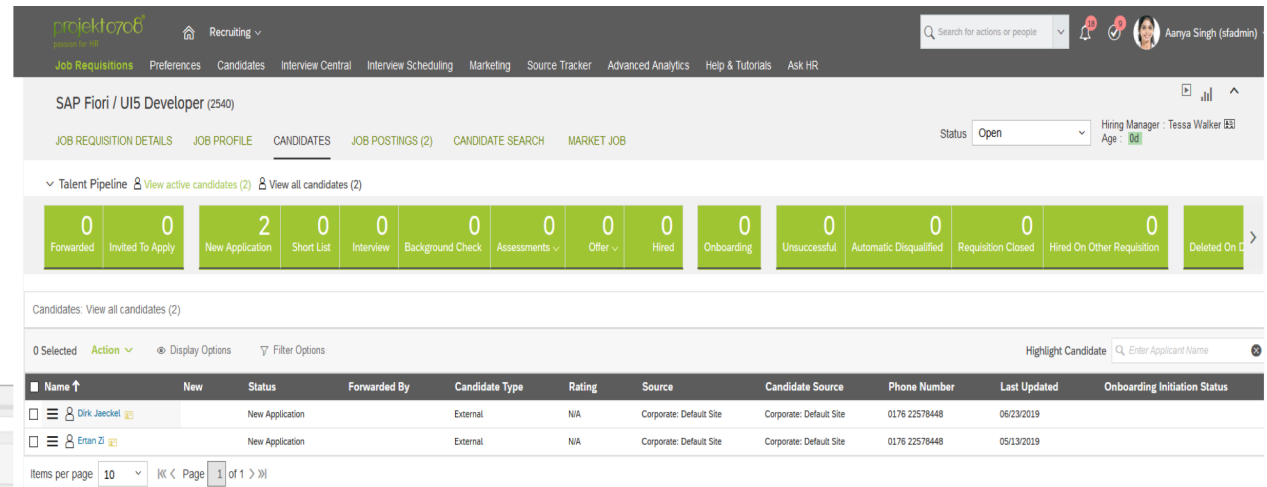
projekt0708
passion for HR

Recruiting

Search for actions or people

Aanya Singh (sfadmin)

Job Requisitions Preferences Candidates Interview Central Interview Scheduling Marketing Source Tracker Advanced Analytics Help & Tutorials Ask HR

SAP Fiori / UI5 Developer (2540)

JOB REQUISITION DETAILS JOB PROFILE CANDIDATES JOB POSTINGS (2) CANDIDATE SEARCH MARKET JOB

Status Open

Hiring Manager : Tessa Walker
Age : 0d

Talent Pipeline View active candidates (2) View all candidates (2)

| 0 | 0 | 2 | 0 | 0 | 0 | 0 | 0 | 0 | 0 | 0 | 0 | 0 | 0 |
|---|---|---|---|---|---|---|---|---|---|---|---|---|---|
| Forwarded | Invited To Apply | New Application | Short List | Interview | Background Check | Assessments | Offer | Hired | Onboarding | Unsuccessful | Automatic Disqualified | Requisition Closed | Hired On Other Requisition |

Deleted On D

Candidates: View all candidates (2)

0 Selected Action Display Options Filter Options

Highlight Candidate Enter Applicant Name

| Name | New | Status | Forwarded By | Candidate Type | Rating | Source | Candidate Source | Phone Number | Last Updated | Onboarding Initiation Status |
|---|---|---|---|---|---|---|---|---|---|---|
| Dirk Jaeckel | | New Application | | External | N/A | Corporate: Default Site | Corporate: Default Site | 0176 22578448 | 06/23/2019 | |
| Ertan Zi | | New Application | | External | N/A | Corporate: Default Site | Corporate: Default Site | 0176 22578448 | 05/13/2019 | |

Items per page 10 Page 1 of 1